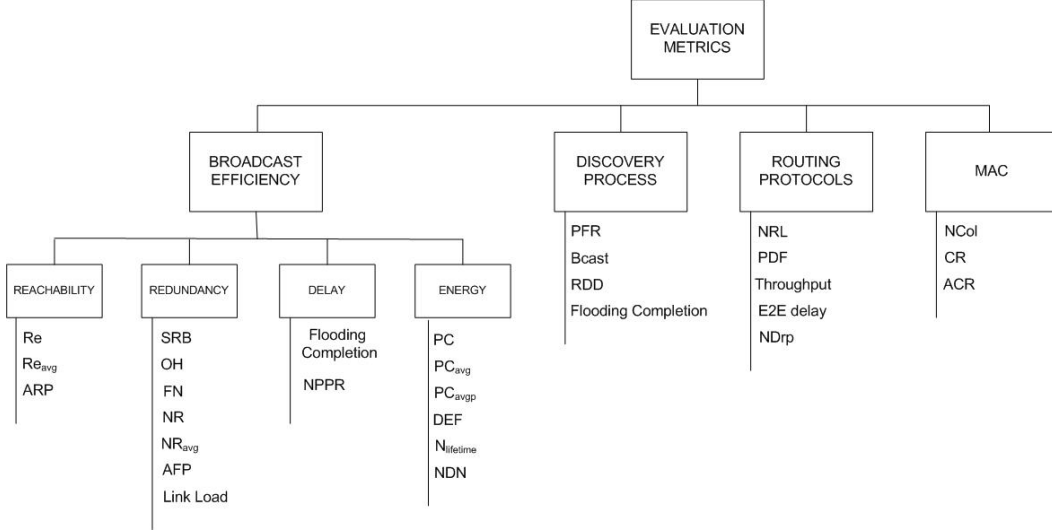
EVALUATION METRICS

BROADCAST EFFICIENCY

DISCOVERY PROCESS

ROUTING PROTOCOLS

MAC

REACHABILITY

REDUNDANCY

DELAY

ENERGY

Re
$Re_{avg}$
ARP

SRB
OH
FN
NR
$NR_{avg}$
AFP
Link Load

Flooding Completion
NPPR

PC
$PC_{avg}$
$PC_{avgp}$
DEF
$N_{lifetime}$
NDN

PFR
Bcast
RDD
Flooding Completion

NRL
PDF
Throughput
E2E delay
NDrp

NCol
CR
ACR